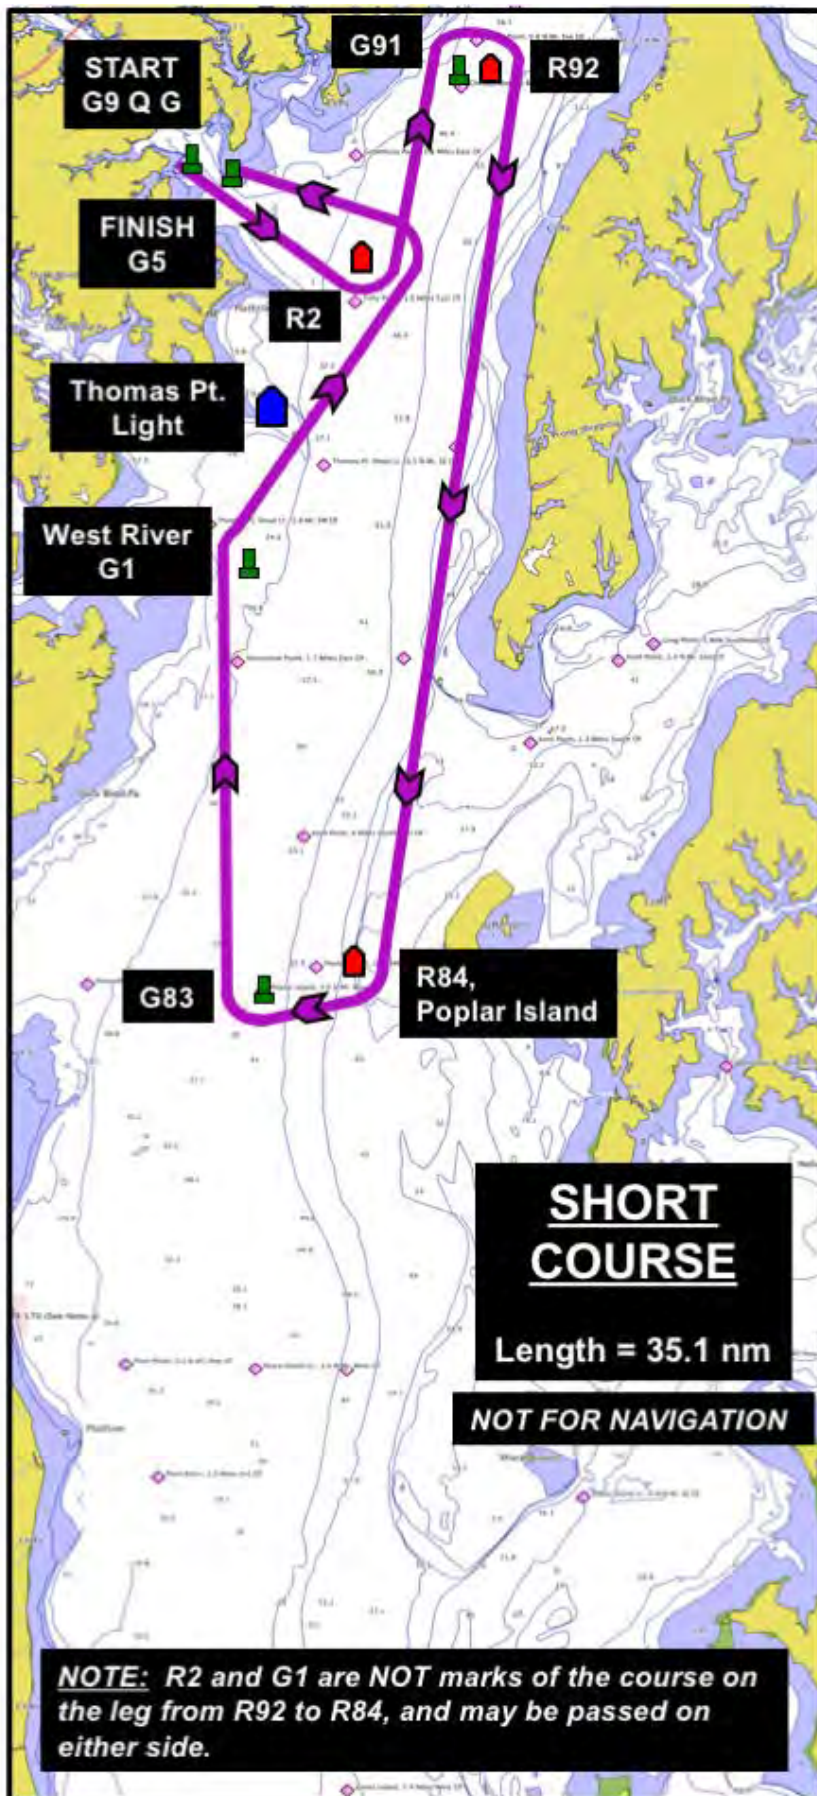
START
G9 Q G

G91

R92

FINISH
G5

R2

Thomas Pt.
Light

West River
G1

G83

R84,
Poplar Island

SHORT
COURSE

Length = 35.1 nm

NOT FOR NAVIGATION

NOTE: R2 and G1 are NOT marks of the course on the leg from R92 to R84, and may be passed on either side.